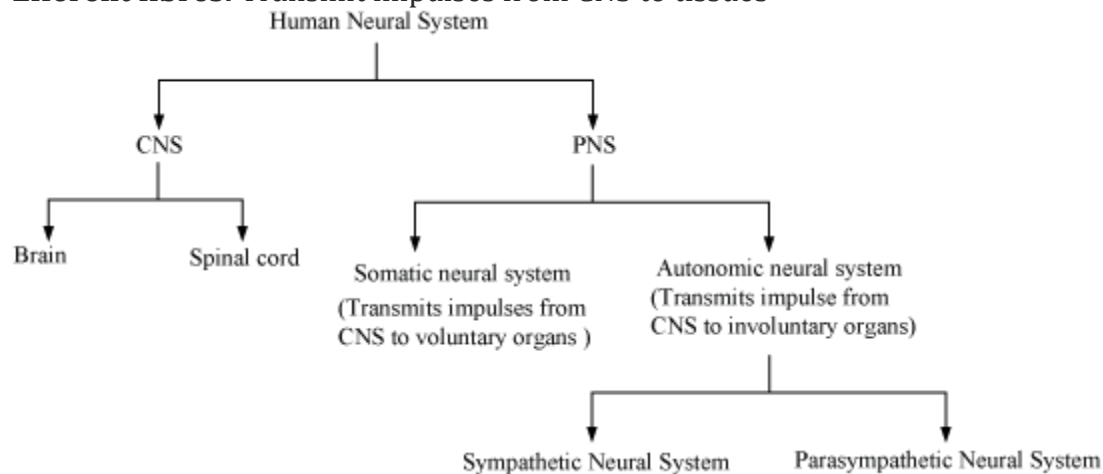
Efferent fibres: Transmit impulses from CNS to tissues

Human Neural System

CNS

PNS

Brain

Spinal cord

Somatic neural system (Transmits impulses from CNS to voluntary organs )

Autonomic neural system (Transmits impulse from CNS to involuntary organs)

Sympathetic Neural System

Parasympathetic Neural System